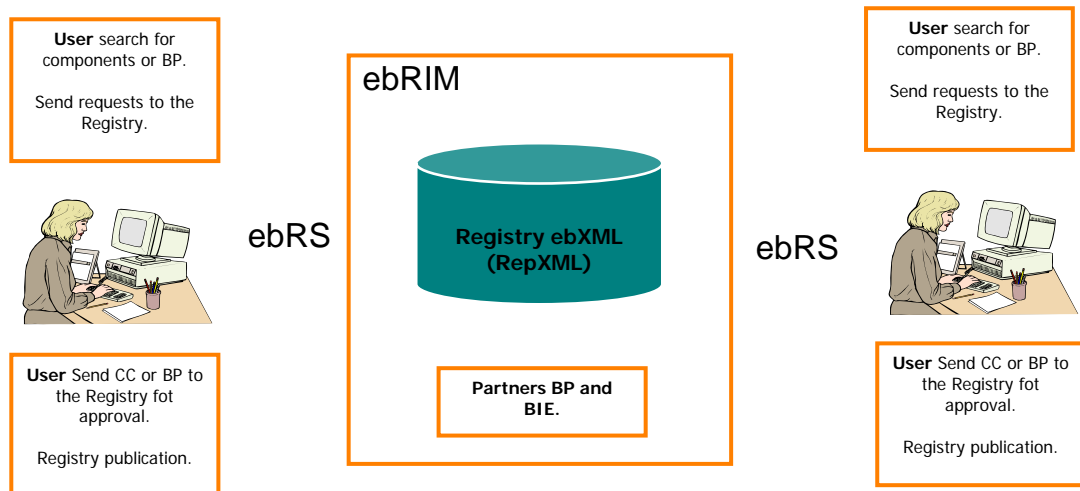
**User** search for components or BP.

Send requests to the Registry.

ebRS

**User** Send CC or BP to the Registry fot approval.

Registry publication.

ebRIM

**Registry ebXML (RepXML)**

**Partners BP and BIE.**

**User** search for components or BP.

Send requests to the Registry.

ebRS

**User** Send CC or BP to the Registry fot approval.

Registry publication.